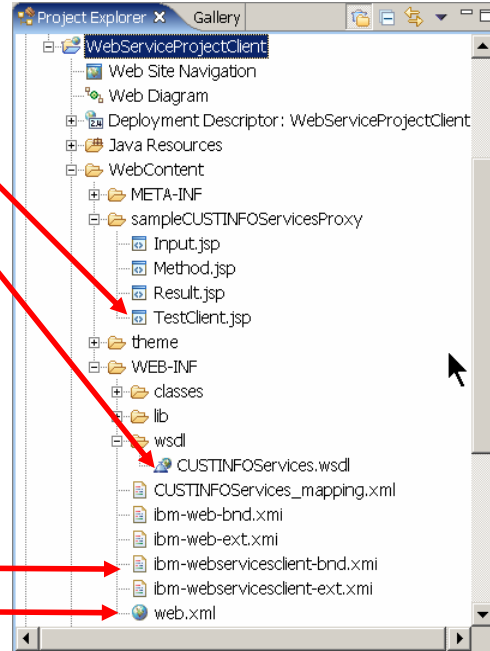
Project Explorer ✕ Gallery

WebServiceProjectClient
Web Site Navigation
Web Diagram
Deployment Descriptor: WebServiceProjectClient
Java Resources
WebContent
META-INF
sampleCUSTINFOServicesProxy
Input.jsp
Method.jsp
Result.jsp
TestClient.jsp
theme
WEB-INF
classes
lib
wsdl
CUSTINFOServices.wsdl
CUSTINFOServices_mapping.xml
ibm-web-bnd.xmi
ibm-web-ext.xmi
ibm-webservicesclient-bnd.xmi
ibm-webservicesclient-ext.xmi
web.xml